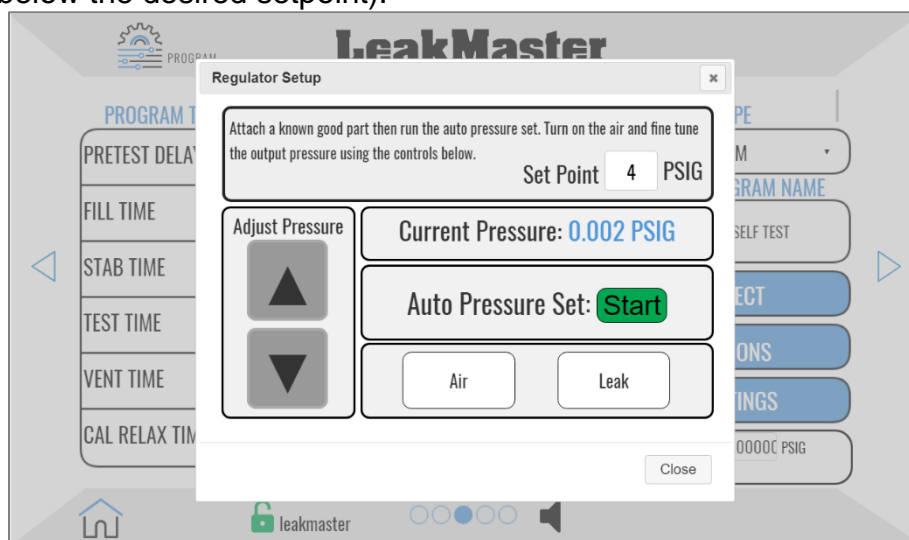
below the desired setpoint).

PROGRAM

LeakMaster

Regulator Setup

×

PROGRAM T

PRETEST DELA

FILL TIME

STAB TIME

TEST TIME

VENT TIME

CAL RELAX TIM

Attach a known good part then run the auto pressure set. Turn on the air and fine tune the output pressure using the controls below.

Set Point 4 PSIG

Adjust Pressure

Current Pressure: 0.002 PSIG

Auto Pressure Set: Start

Air

Leak

Close

PE

M

GRAM NAME

SELF TEST

ECT

ONS

TINGS

0000C PSIG

leakmaster